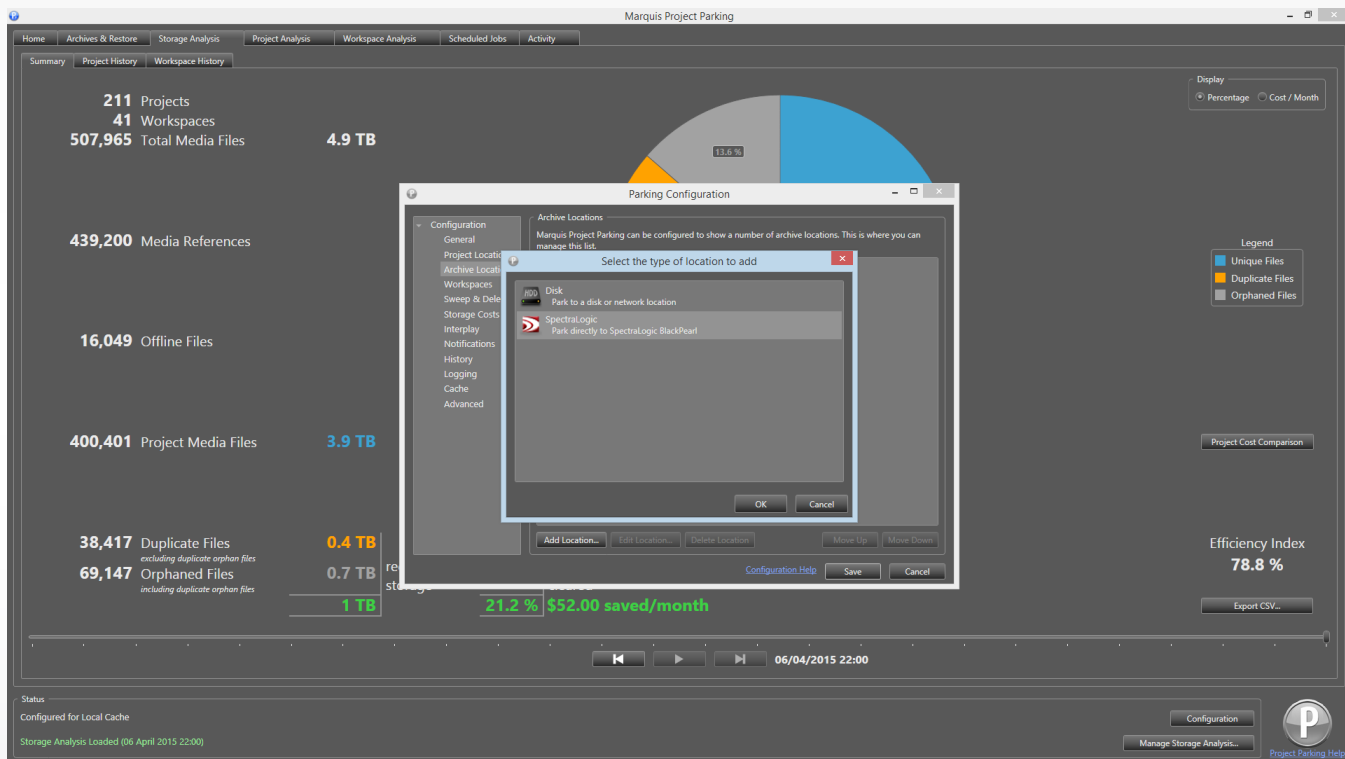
Marquis Project Parking

Home | Archives & Restore | Storage Analysis | Project Analysis | Workspace Analysis | Scheduled Jobs | Activity

Summary | Project History | Workspace History

211 Projects
41 Workspaces
507,965 Total Media Files 4.9 TB

439,200 Media References

16,049 Offline Files

400,401 Project Media Files 3.9 TB

38,417 Duplicate Files 0.4 TB
excluding duplicate orphan files
69,147 Orphaned Files 0.7 TB
including duplicate orphan files
1 TB

re
storage

21.2 % $52.00 saved/month

13.6 %

Display
Percentage Cost / Month

Legend
Unique Files
Duplicate Files
Orphaned Files

Project Cost Comparison

Efficiency Index
78.8 %

Export CSV...

06/04/2015 22:00

Parking Configuration

Configuration
General
Project Locatio
Archive Locatio
Workspaces
Sweep & Dele
Storage Costs
Interplay
Notifications
History
Logging
Cache
Advanced

Archive Locations
Marquis Project Parking can be configured to show a number of archive locations. This is where you can manage this list.

Select the type of location to add

Disk
Park to a disk or network location

SpectraLogic
Park directly to SpectraLogic BlackPearl

OK Cancel

Add Location... | Edit Location... | Delete Location | Move Up | Move Down

Configuration Help | Save | Cancel

Status
Configured for Local Cache
Storage Analysis Loaded (06 April 2015 22:00)

Configuration
Manage Storage Analysis...

Project Parking Help